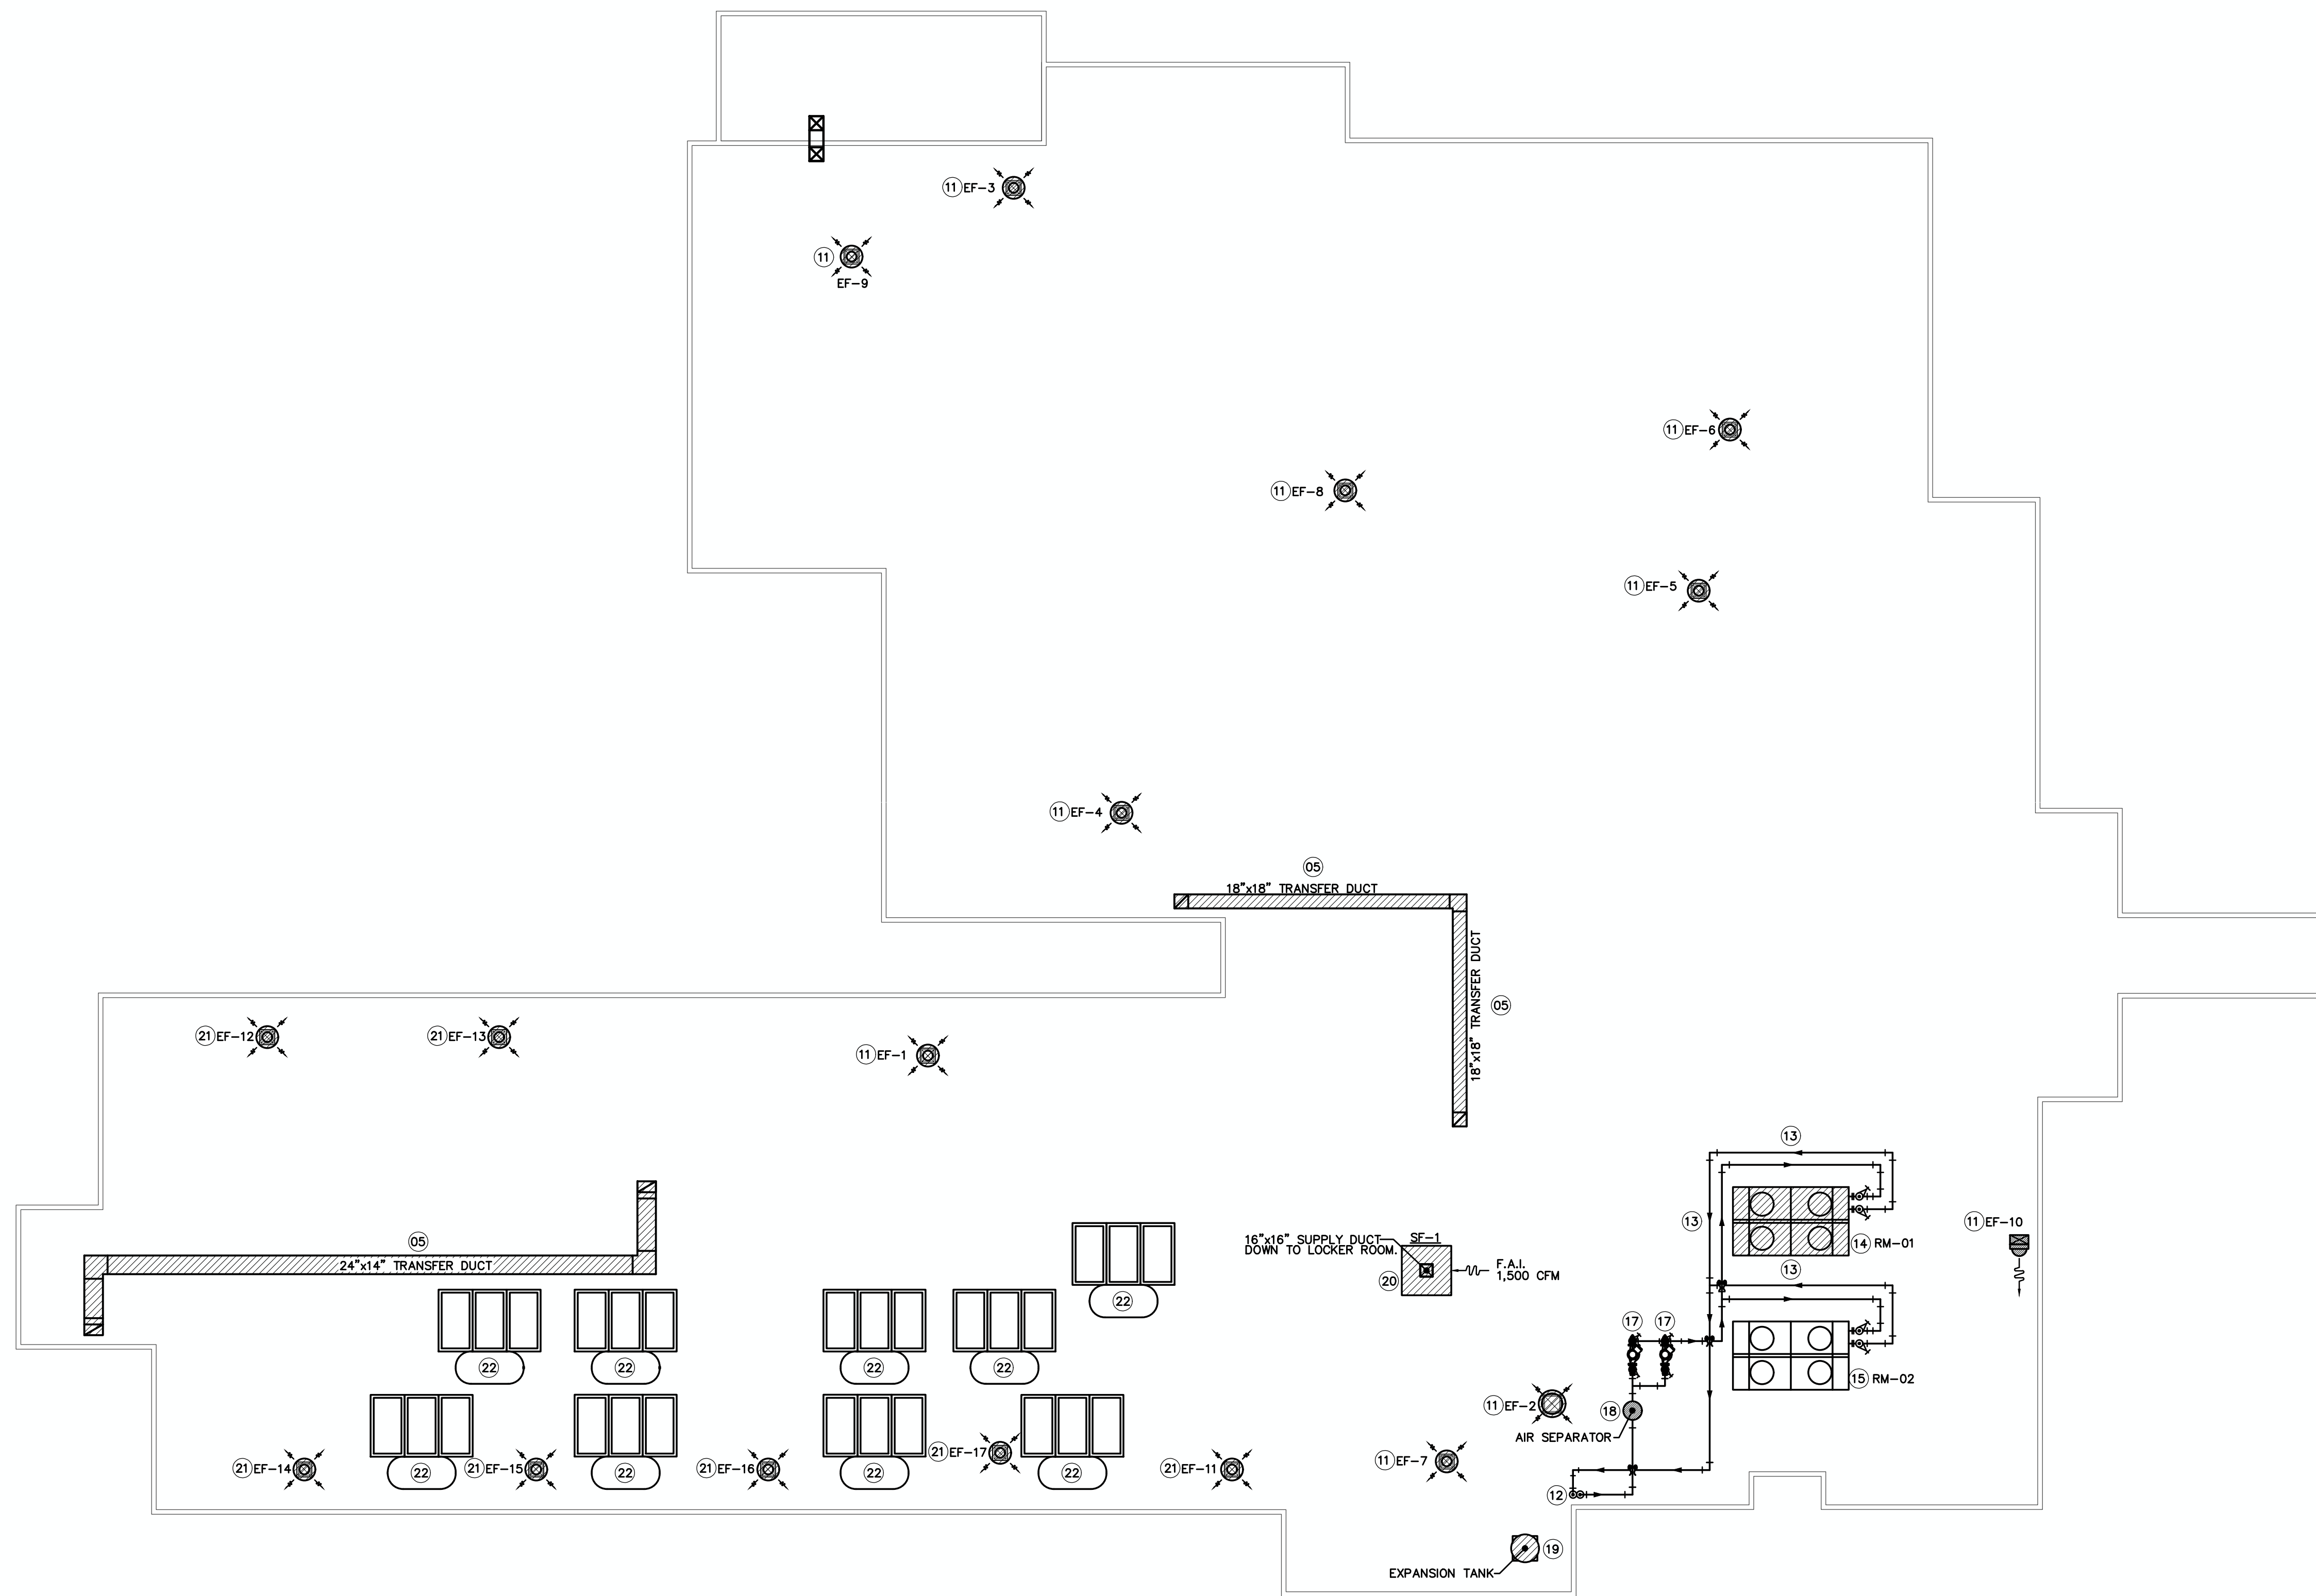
11 EF-3

11
EF-9

11 EF-6

11 EF-8

11 EF-5

11 EF-4

05
18"x18" TRANSFER DUCT

18"x18" TRANSFER DUCT
05

21 EF-12
21 EF-13
11 EF-1

13
13
11 EF-10
14 RM-01
13

05
24"x14" TRANSFER DUCT

16"x16" SUPPLY DUCT DOWN TO LOCKER ROOM.
SF-1
20
F.A.I.
1,500 CFM

22
22
22
22
22

17 17
15 RM-02

11 EF-2
18
AIR SEPARATOR

22
22
22
22
22
22
22
22
21 EF-14
21 EF-15
21 EF-16
21 EF-17
21 EF-11
11 EF-7

12

19
EXPANSION TANK